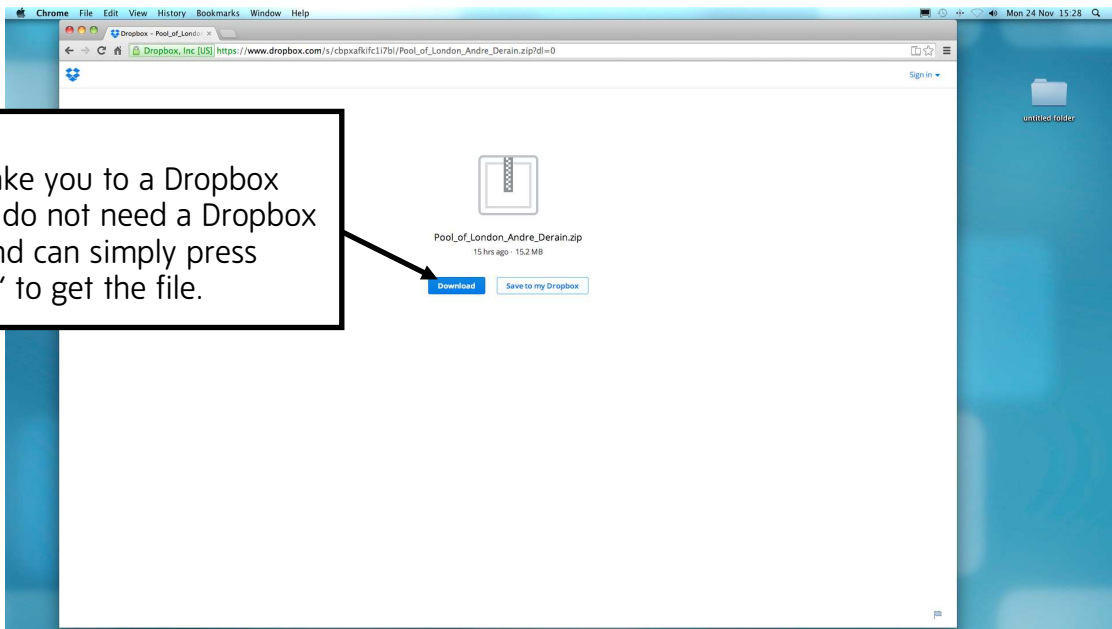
Chrome File Edit View History Bookmarks Window Help

Mon 24 Nov 15:28

Dropbox - Pool_of_Londo ×

Dropbox, Inc [US] https://www.dropbox.com/s/cbpxafkifc1i7bi/Pool_of_London_Andre_Derain.zip?dl=0

Sign in

untitled folder

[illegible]ke you to a Dropbox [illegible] do not need a Dropbox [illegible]nd can simply press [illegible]' to get the file.

Pool_of_London_Andre_Derain.zip

15 hrs ago · 15.2 MB

Download

Save to my Dropbox